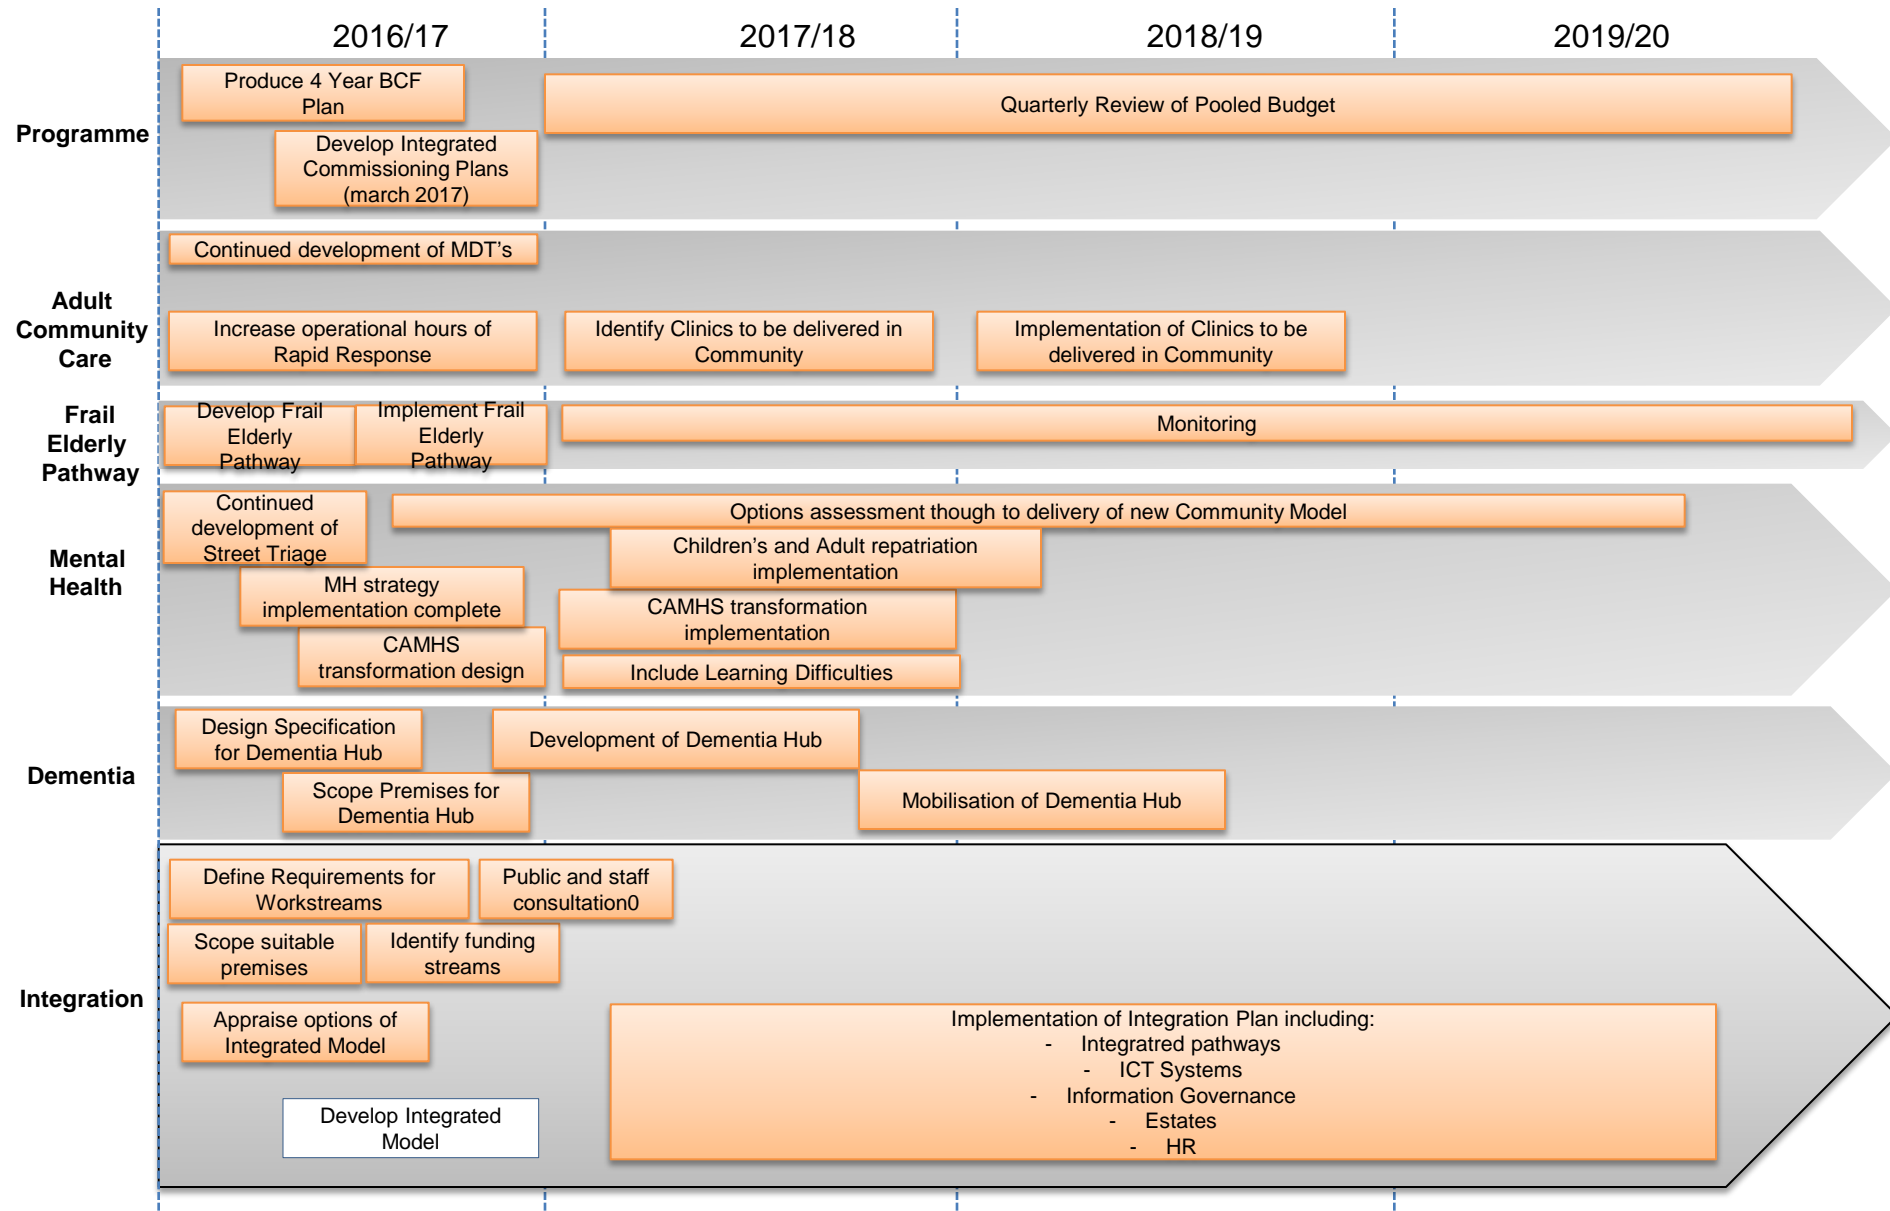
2016/17
2017/18
2018/19
2019/20

Programme
Produce 4 Year BCF Plan
Develop Integrated Commissioning Plans (march 2017)
Quarterly Review of Pooled Budget

Adult Community Care
Continued development of MDT's
Increase operational hours of Rapid Response
Identify Clinics to be delivered in Community
Implementation of Clinics to be delivered in Community

Frail Elderly Pathway
Develop Frail Elderly Pathway
Implement Frail Elderly Pathway
Monitoring

Mental Health
Continued development of Street Triage
Options assessment though to delivery of new Community Model
Children's and Adult repatriation implementation
MH strategy implementation complete
CAMHS transformation implementation
CAMHS transformation design
Include Learning Difficulties

Dementia
Design Specification for Dementia Hub
Development of Dementia Hub
Scope Premises for Dementia Hub
Mobilisation of Dementia Hub

Integration
Define Requirements for Workstreams
Public and staff consultation0
Scope suitable premises
Identify funding streams
Appraise options of Integrated Model
Implementation of Integration Plan including:
- Integratred pathways
- ICT Systems
- Information Governance
- Estates
- HR
Develop Integrated Model